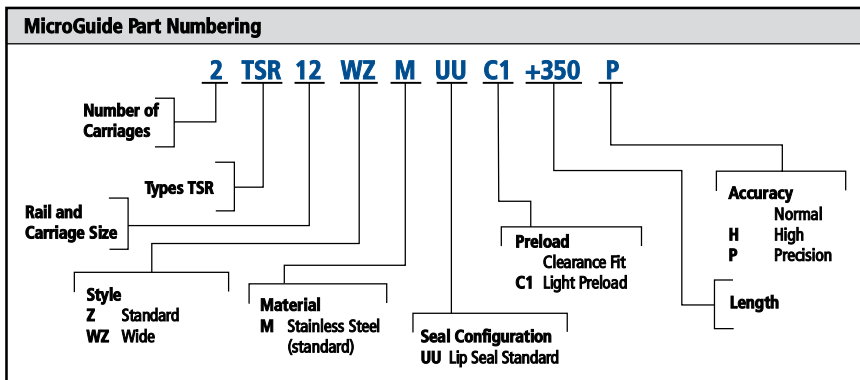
MicroGuide Part Numbering

2 TSR 12 WZ M UU C1 +350 P

Number of Carriages

Types TSR

Rail and Carriage Size

Style
Z Standard
WZ Wide

Material
M Stainless Steel (standard)

Seal Configuration
UU Lip Seal Standard

Preload
Clearance Fit
C1 Light Preload

Length

Accuracy
Normal
H High
P Precision